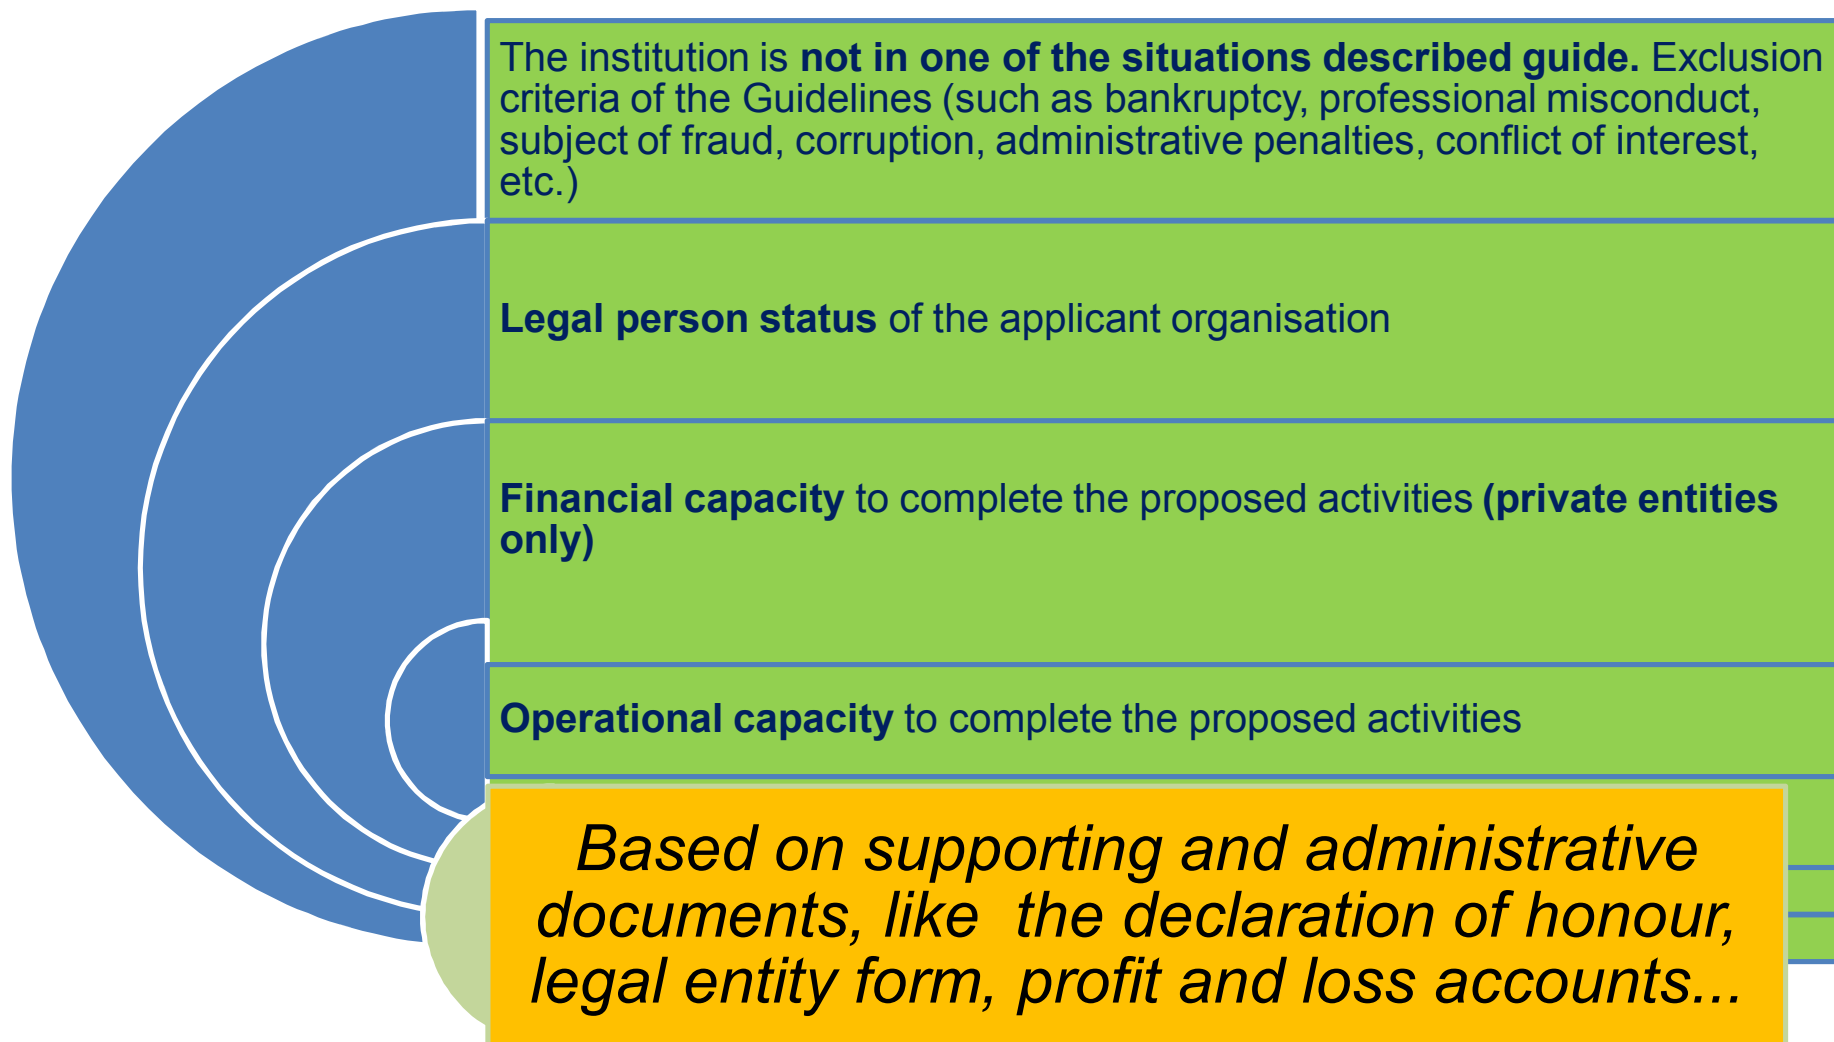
The institution is **not in one of the situations described guide.** Exclusion criteria of the Guidelines (such as bankruptcy, professional misconduct, subject of fraud, corruption, administrative penalties, conflict of interest, etc.)

**Legal person status** of the applicant organisation

**Financial capacity** to complete the proposed activities **(private entities only)**

**Operational capacity** to complete the proposed activities

*Based on supporting and administrative documents, like the declaration of honour, legal entity form, profit and loss accounts...*